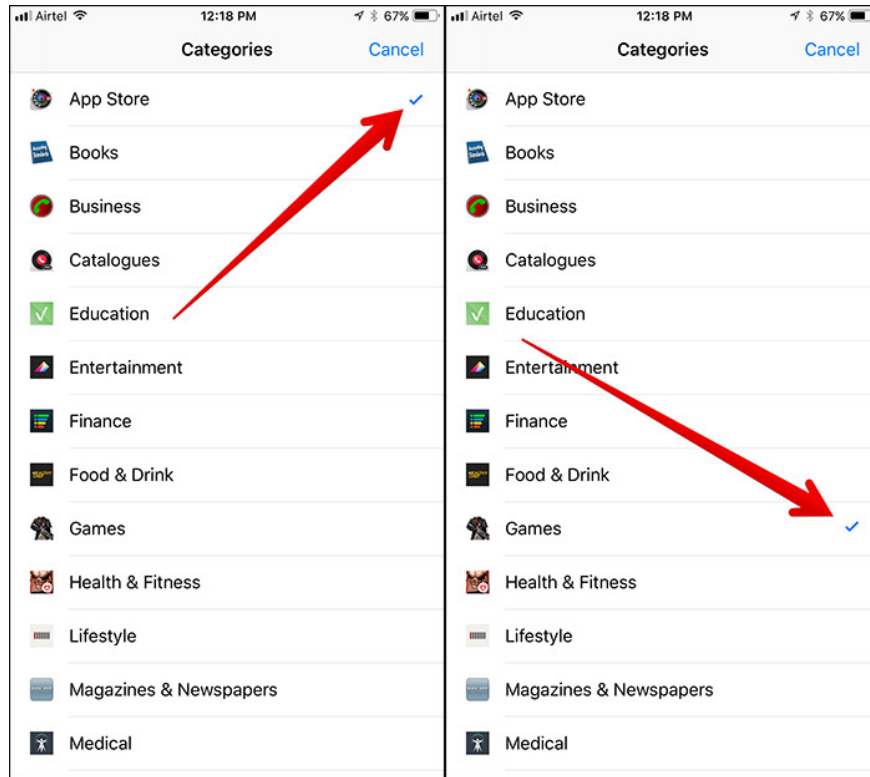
Airtel 12:18 PM 67%

Categories Cancel

App Store ✓
Books
Business
Catalogues
Education
Entertainment
Finance
Food & Drink
Games
Health & Fitness
Lifestyle
Magazines & Newspapers
Medical

Airtel 12:18 PM 67%

Categories Cancel

App Store
Books
Business
Catalogues
Education
Entertainment
Finance
Food & Drink
Games ✓
Health & Fitness
Lifestyle
Magazines & Newspapers
Medical